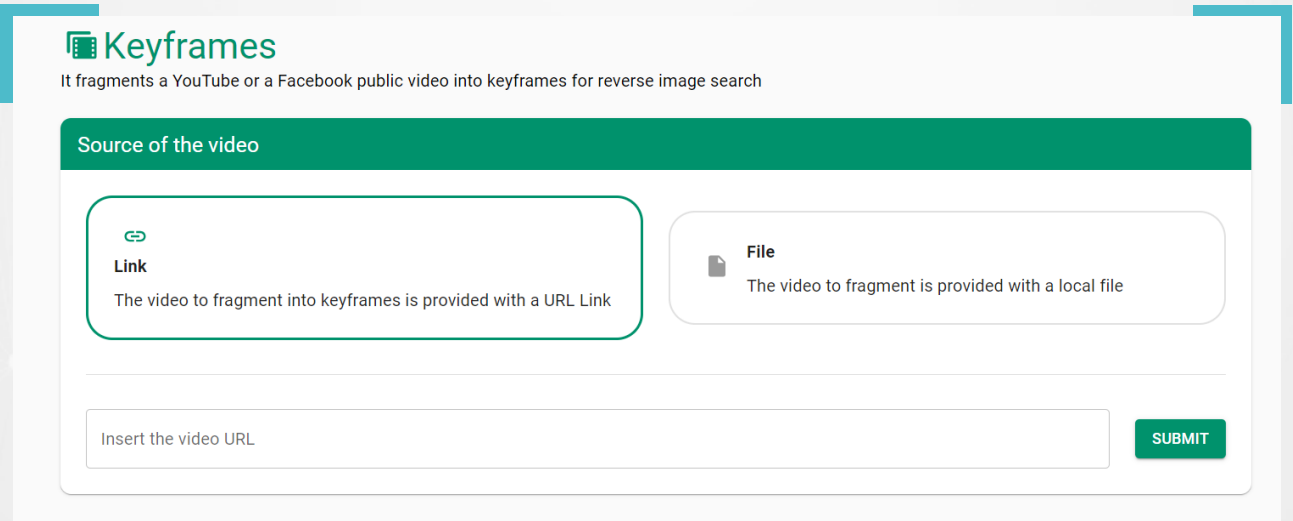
Keyframes
It fragments a YouTube or a Facebook public video into keyframes for reverse image search

Source of the video

Link
The video to fragment into keyframes is provided with a URL Link

File
The video to fragment is provided with a local file

Insert the video URL

SUBMIT